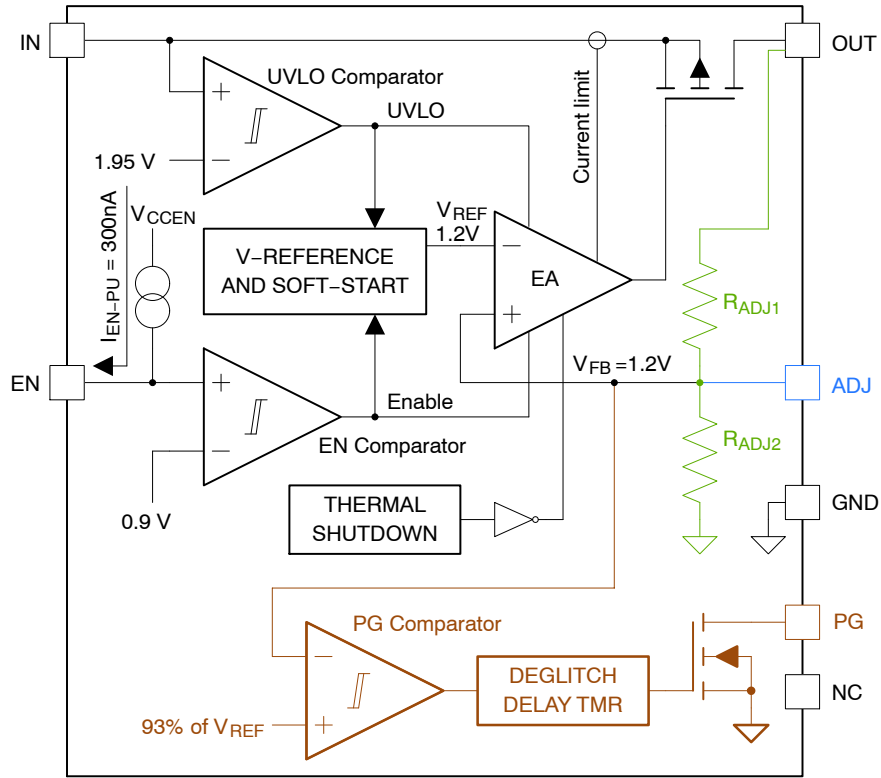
IN

OUT

UVLO Comparator

UVLO

Current limit

+

−

1.95 V

$V_{CCEN}$

$I_{EN-PU}$ = 300nA

V−REFERENCE AND SOFT−START

$V_{REF}$ 1.2V

−

EA

+

$R_{ADJ1}$

EN

+

−

$V_{FB}$ =1.2V

ADJ

Enable

EN Comparator

$R_{ADJ2}$

0.9 V

THERMAL SHUTDOWN

GND

PG Comparator

PG

−

DEGLITCH DELAY TMR

NC

93% of $V_{REF}$

+